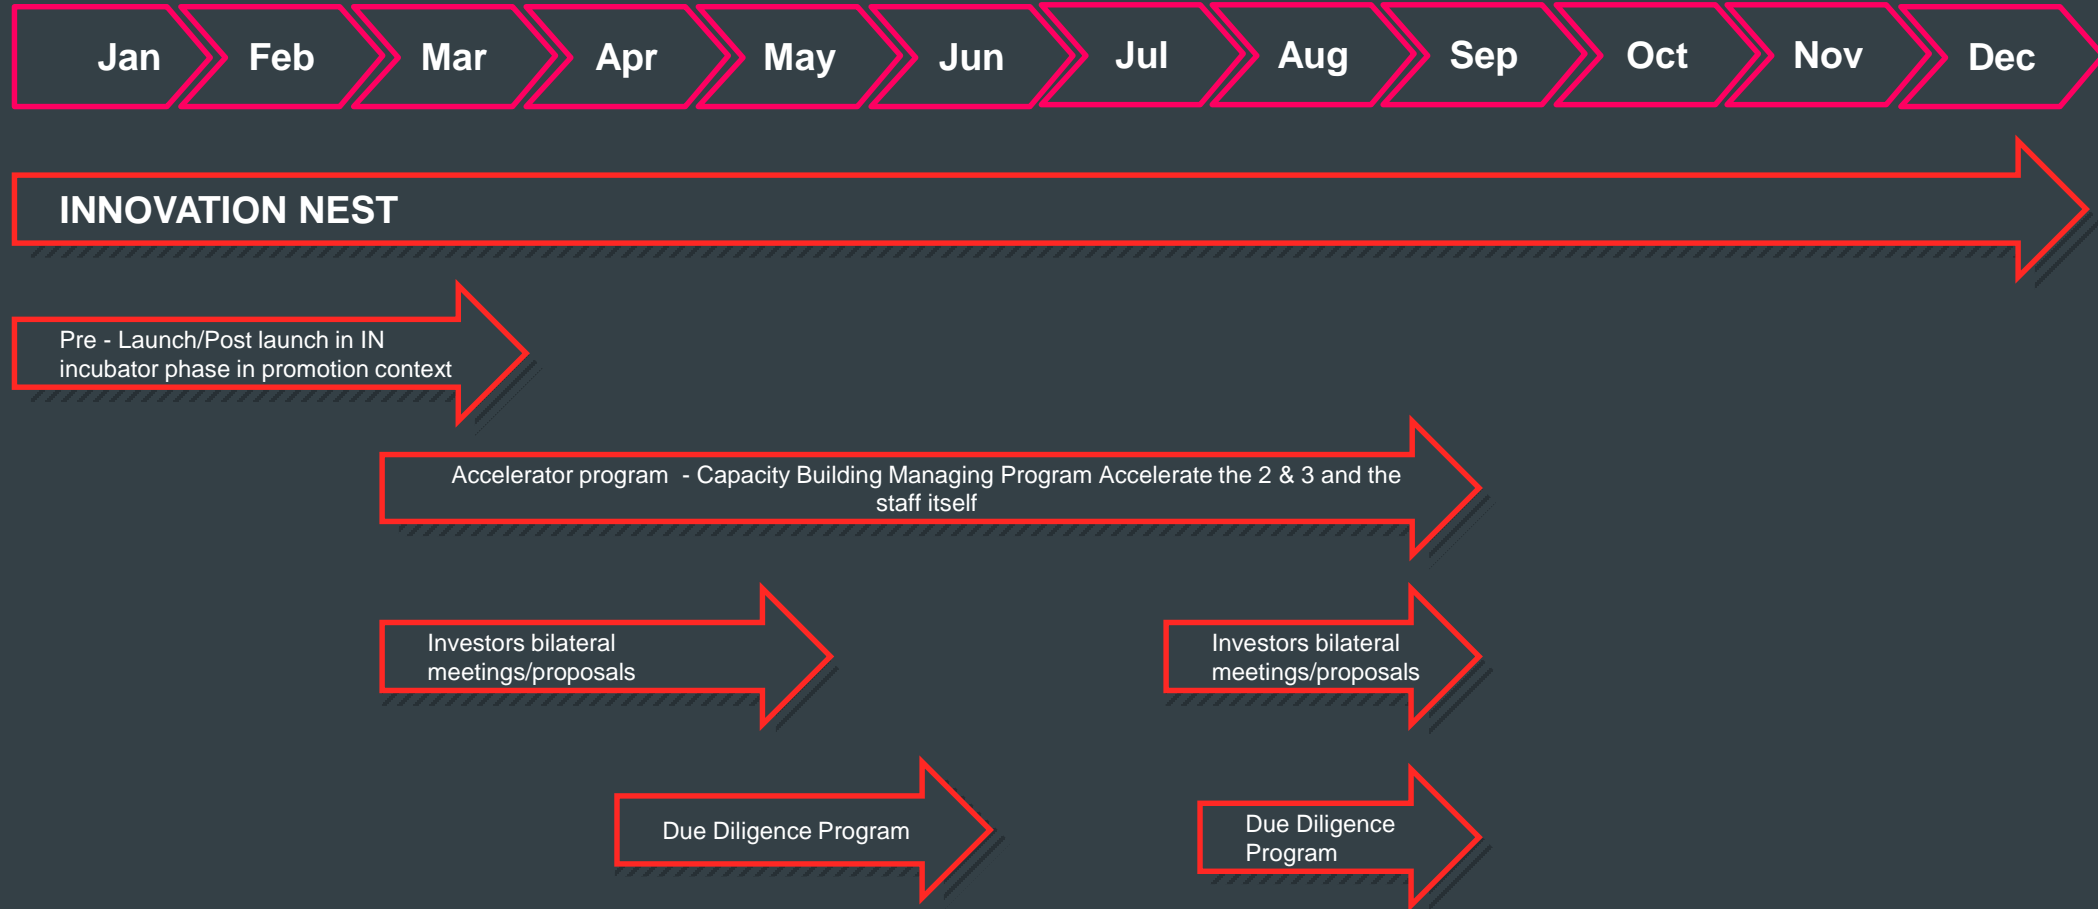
Jan Feb Mar Apr May Jun Jul Aug Sep Oct Nov Dec

INNOVATION NEST

Pre - Launch/Post launch in IN incubator phase in promotion context

Accelerator program - Capacity Building Managing Program Accelerate the 2 & 3 and the staff itself

Investors bilateral meetings/proposals

Investors bilateral meetings/proposals

Due Diligence Program

Due Diligence Program